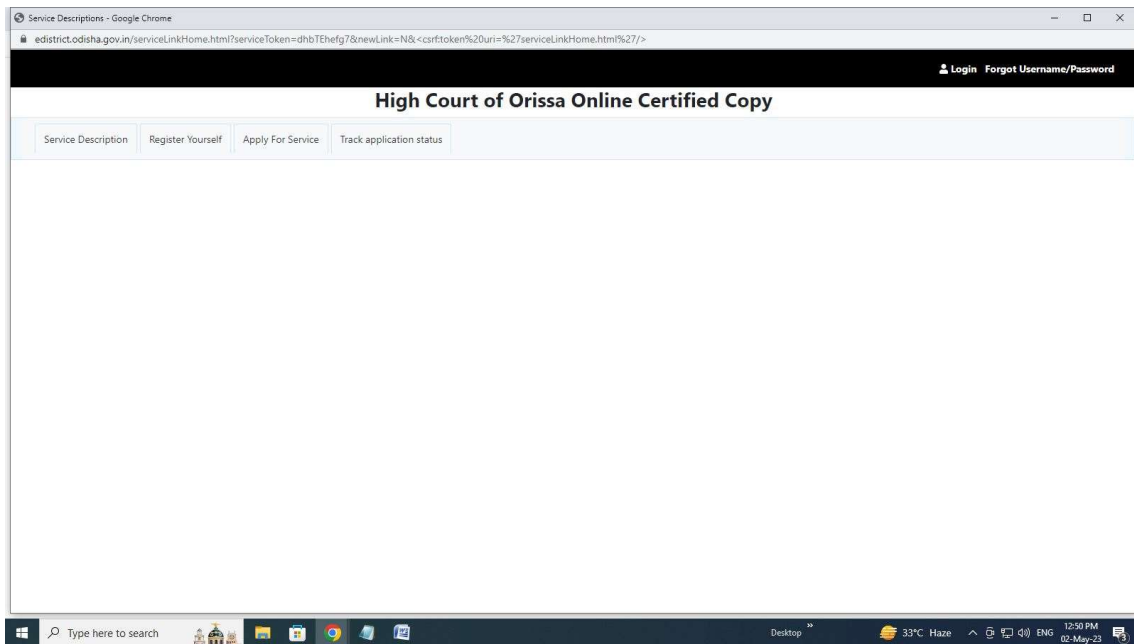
Service Descriptions - Google Chrome

edistrict.odisha.gov.in/serviceLinkHome.html?serviceToken=dhbTEhefg7&newLink=N&<csrf:token%20uri=%27serviceLinkHome.html%27/>

Login Forgot Username/Password

High Court of Orissa Online Certified Copy

Service Description | Register Yourself | Apply For Service | Track application status

Type here to search

Desktop

33°C Haze

ENG

12:50 PM
02-May-23